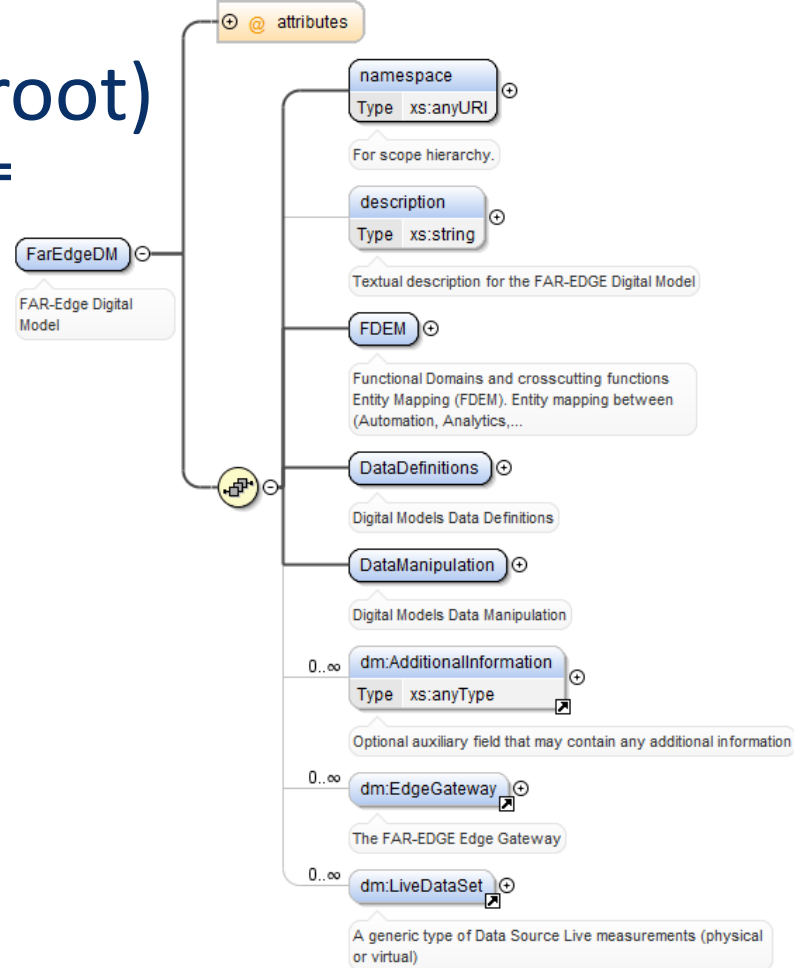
root)

=

attributes

FarEdgeDM

FAR-Edge Digital Model

namespace

Type xs:anyURI

For scope hierarchy.

description

Type xs:string

Textual description for the FAR-EDGE Digital Model

FDEM

Functional Domains and crosscutting functions Entity Mapping (FDEM). Entity mapping between (Automation, Analytics,...

DataDefinitions

Digital Models Data Definitions

DataManipulation

Digital Models Data Manipulation

0..∞

dm:AdditionalInformation

Type xs:anyType

Optional auxiliary field that may contain any additional information

0..∞

dm:EdgeGateway

The FAR-EDGE Edge Gateway

0..∞

dm:LiveDataSet

A generic type of Data Source Live measurements (physical or virtual)